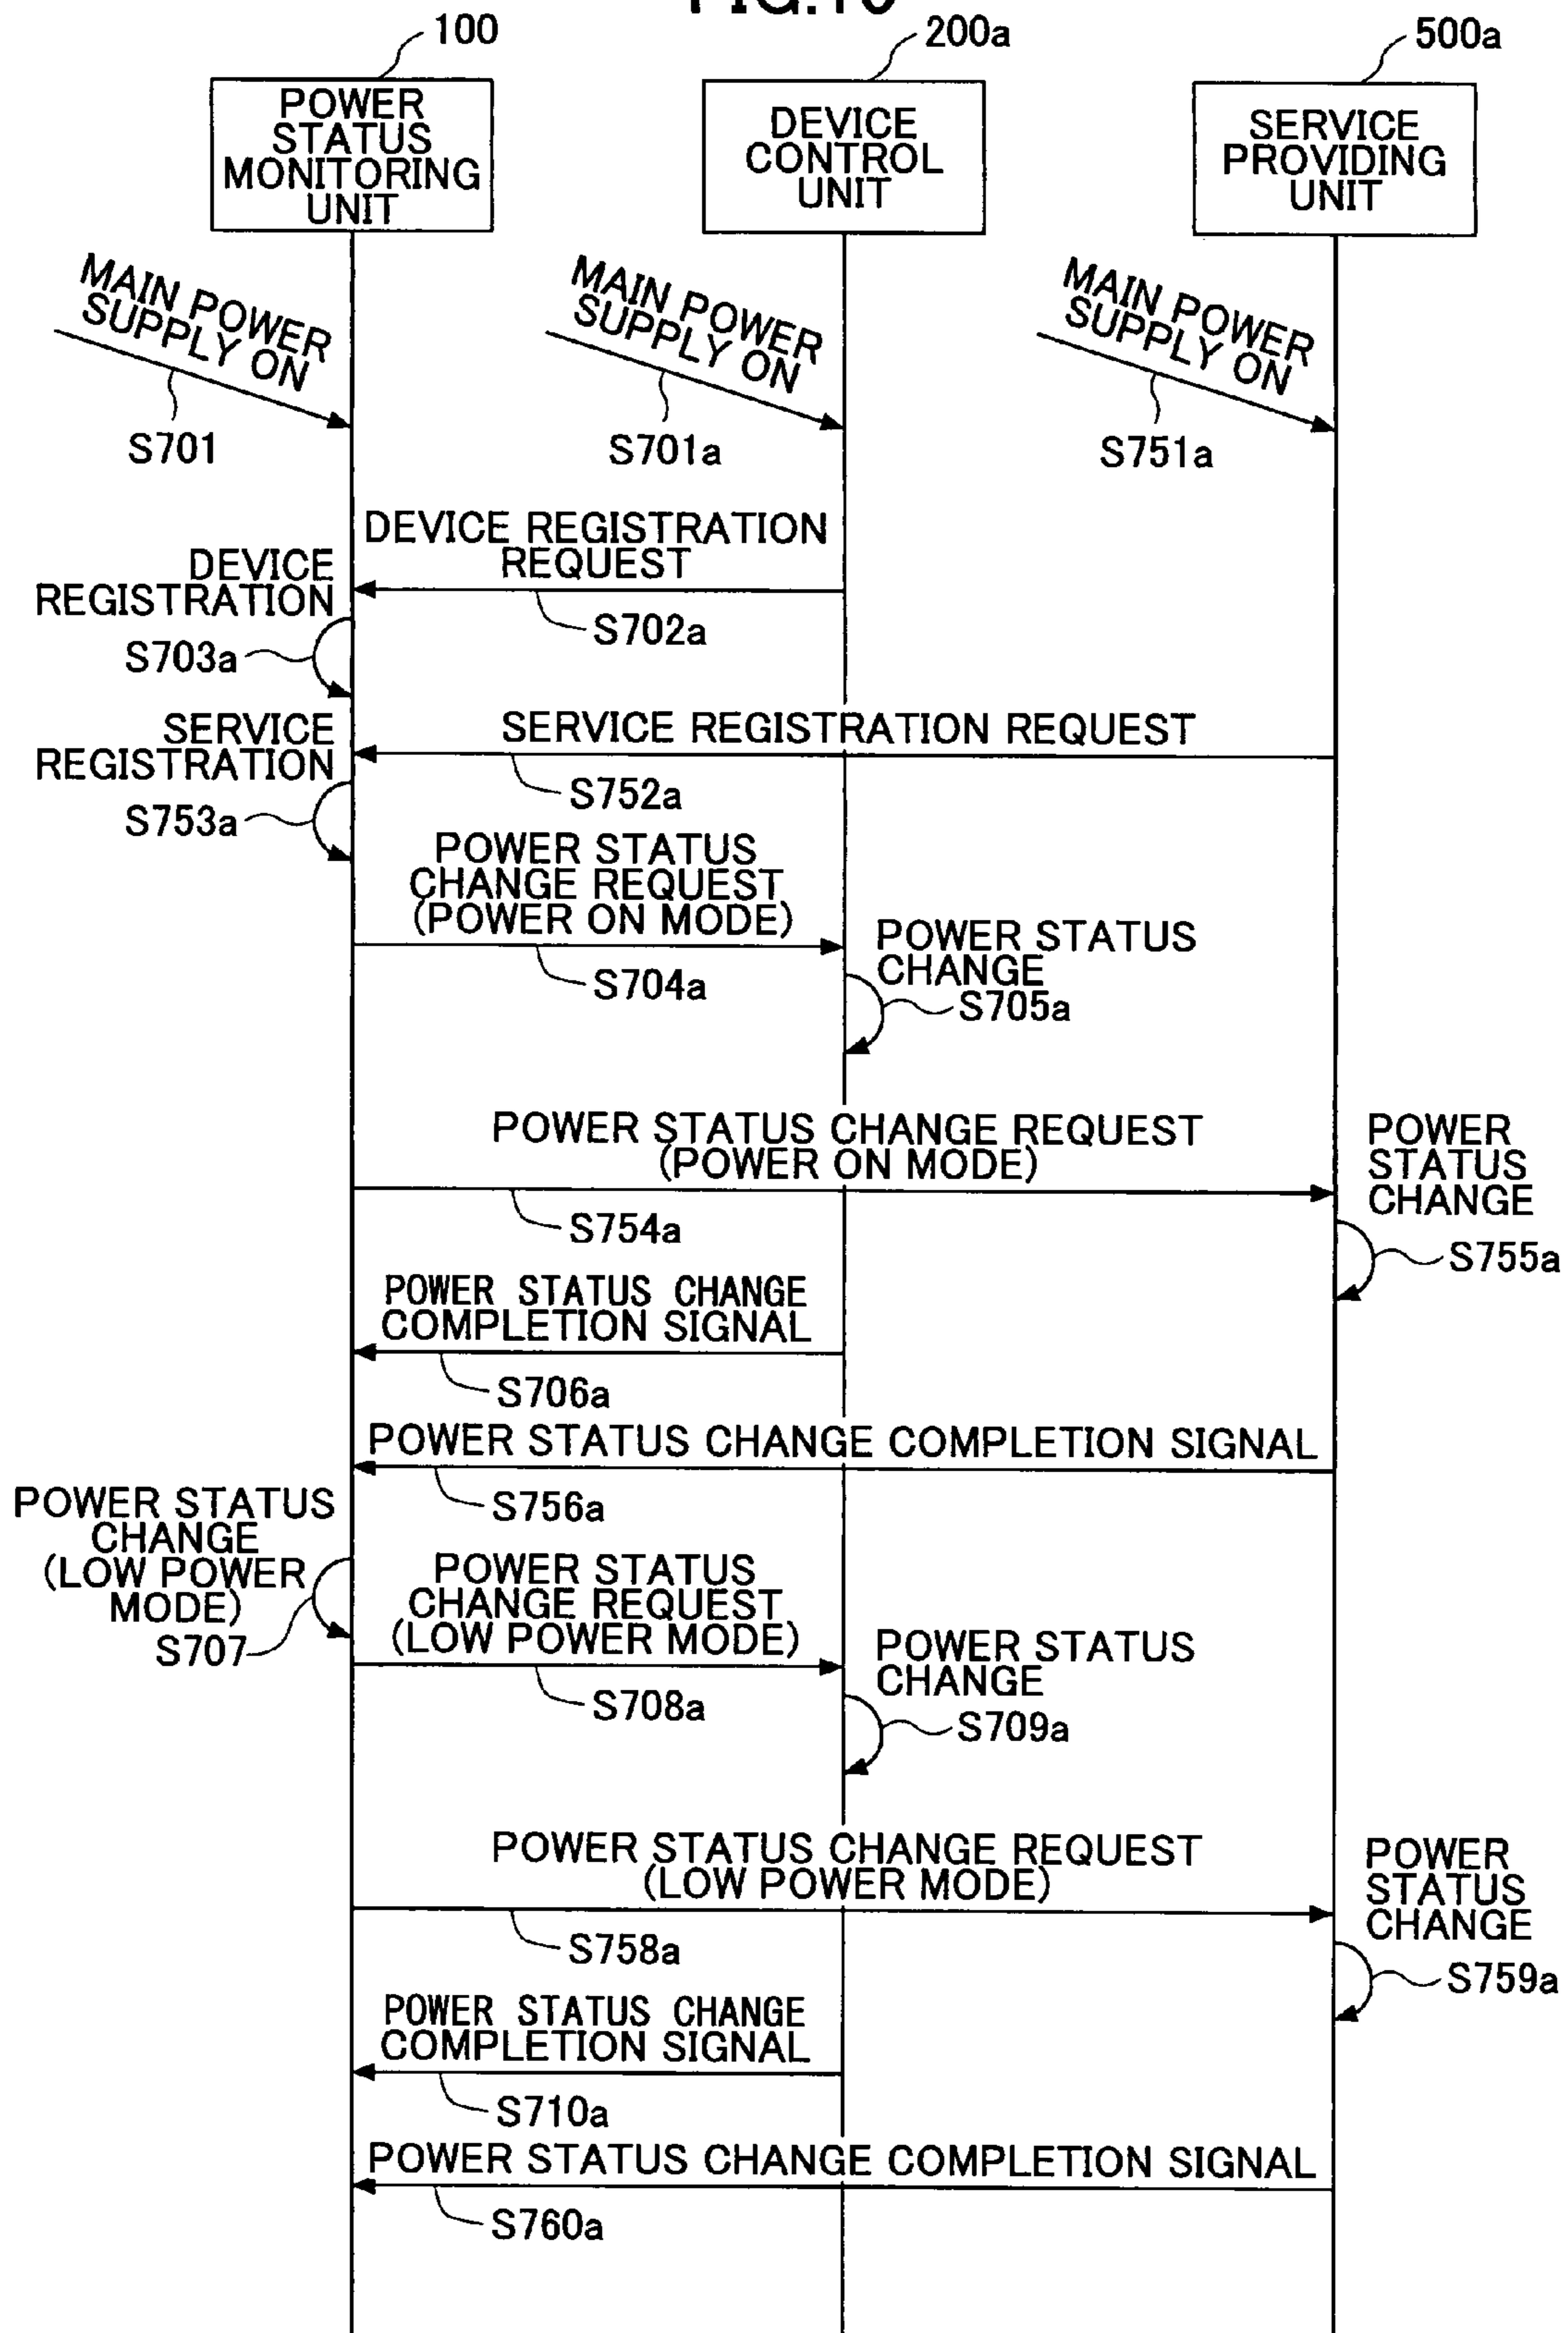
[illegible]

100
POWER STATUS MONITORING UNIT

200a
DEVICE CONTROL UNIT

500a
SERVICE PROVIDING UNIT

MAIN POWER SUPPLY ON
S701

MAIN POWER SUPPLY ON
S701a

MAIN POWER SUPPLY ON
S751a

DEVICE REGISTRATION REQUEST
S702a

DEVICE REGISTRATION
S703a

SERVICE REGISTRATION REQUEST
S752a

SERVICE REGISTRATION
S753a

POWER STATUS CHANGE REQUEST (POWER ON MODE)
S704a

POWER STATUS CHANGE
S705a

POWER STATUS CHANGE REQUEST (POWER ON MODE)
S754a

POWER STATUS CHANGE
S755a

POWER STATUS CHANGE COMPLETION SIGNAL
S706a

POWER STATUS CHANGE COMPLETION SIGNAL
S756a

POWER STATUS CHANGE (LOW POWER MODE)
S707

POWER STATUS CHANGE REQUEST (LOW POWER MODE)
S708a

POWER STATUS CHANGE
S709a

POWER STATUS CHANGE REQUEST (LOW POWER MODE)
S758a

POWER STATUS CHANGE
S759a

POWER STATUS CHANGE COMPLETION SIGNAL
S710a

POWER STATUS CHANGE COMPLETION SIGNAL
S760a